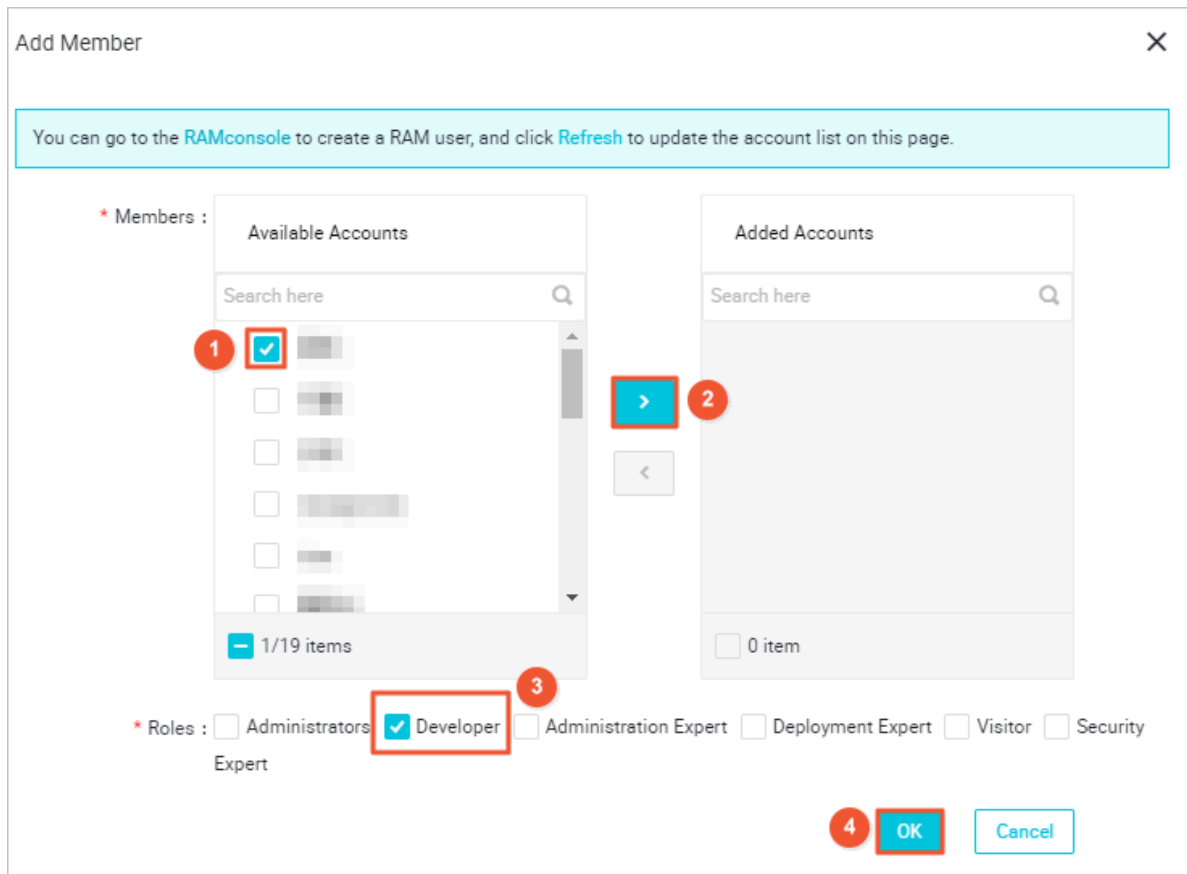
Add Member

You can go to the RAMconsole to create a RAM user, and click Refresh to update the account list on this page.

* Members :

Available Accounts

Search here

1

1/19 items

2

Added Accounts

Search here

0 item

3

* Roles : Administrators Developer Administration Expert Deployment Expert Visitor Security Expert

4

OK

Cancel